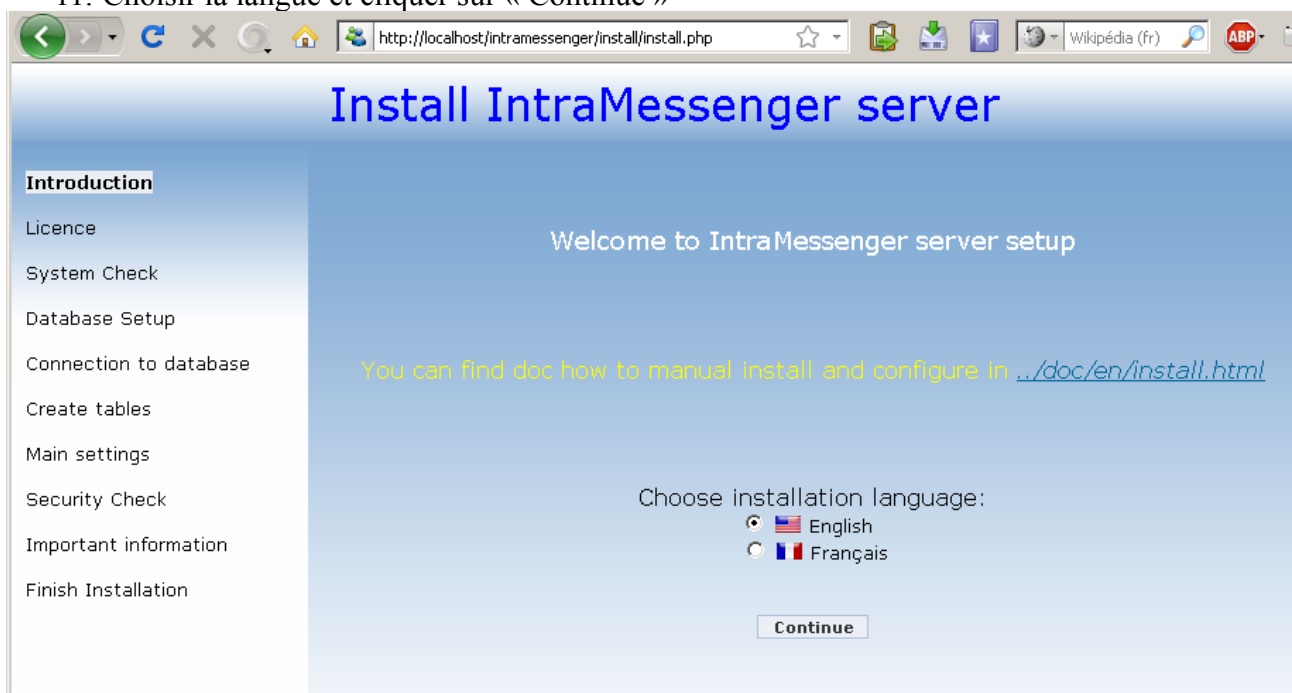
11. Choisir la langue et cliquer sur « Continue »

http://localhost/intramessenger/install/install.php

Wikipédia (fr)

ABP

Install IntraMessenger server

Introduction

Licence

System Check

Database Setup

Connection to database

Create tables

Main settings

Security Check

Important information

Finish Installation

Welcome to IntraMessenger server setup

You can find doc how to manual install and configure in ../doc/en/install.html

Choose installation language:

English

Français

Continue